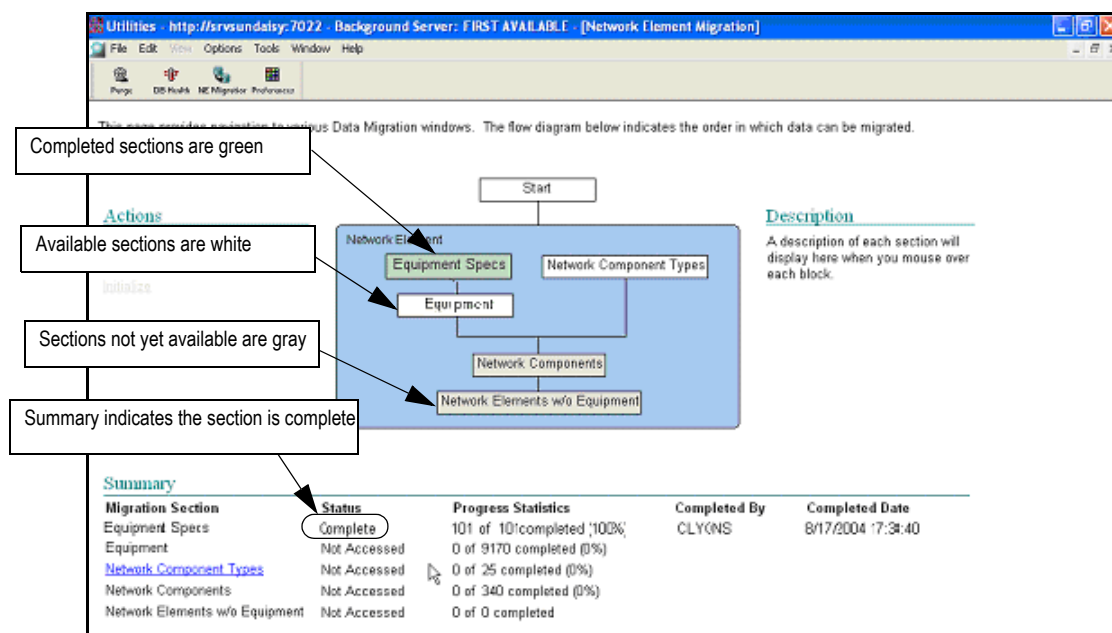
Utilities - http://srvsundaisy:7022 - Background Server: FIRST AVAILABLE - [Network Element Migration]

File Edit View Options Tools Window Help

Purge DB Health NE Migration Preferences

This page provides navigation to various Data Migration windows. The flow diagram below indicates the order in which data can be migrated.

Completed sections are green

Available sections are white

Sections not yet available are gray

Summary indicates the section is complete

Actions

Initialize

Start

Network Element

Equipment Specs

Network Component Types

Equipment

Network Components

Network Elements w/o Equipment

Description

A description of each section will display here when you mouse over each block.

Summary

| Migration Section | Status | Progress Statistics | Completed By | Completed Date |
|---|---|---|---|---|
| Equipment Specs | Complete | 101 of 101completed (100%) | CLYONS | 8/17/2004 17:34:40 |
| Equipment | Not Accessed | 0 of 9170 completed (0%) | | |
| Network Component Types | Not Accessed | 0 of 25 completed (0%) | | |
| Network Components | Not Accessed | 0 of 340 completed (0%) | | |
| Network Elements w/o Equipment | Not Accessed | 0 of 0 completed | | |